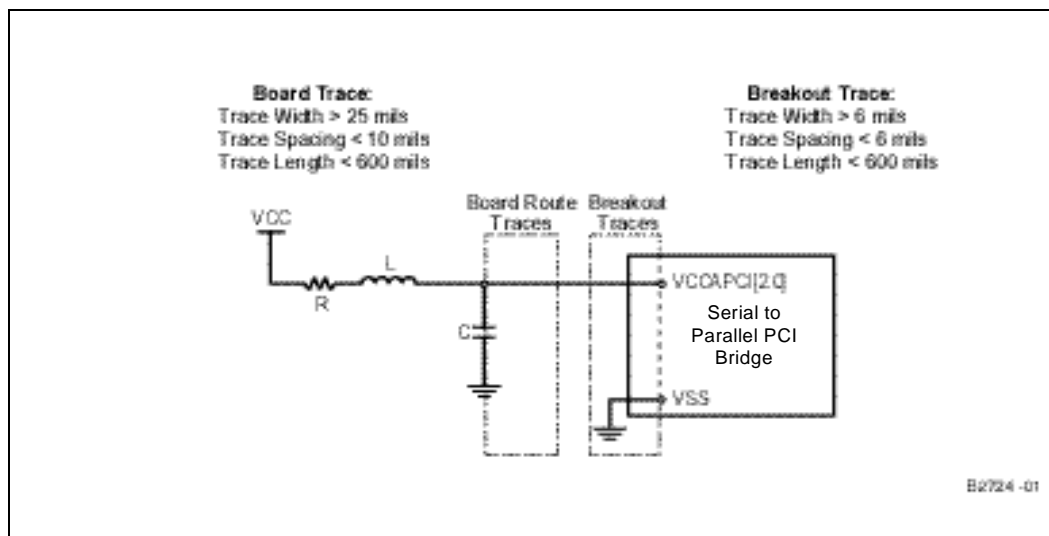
**Board Trace:**
Trace Width > 25 mils
Trace Spacing < 10 mils
Trace Length < 600 mils

**Breakout Trace:**
Trace Width > 6 mils
Trace Spacing < 6 mils
Trace Length < 600 mils

VCC

R

L

C

Board Route Traces

Breakout Traces

VCCAPCI[2:0]

Serial to Parallel PCI Bridge

VSS

B2724-01